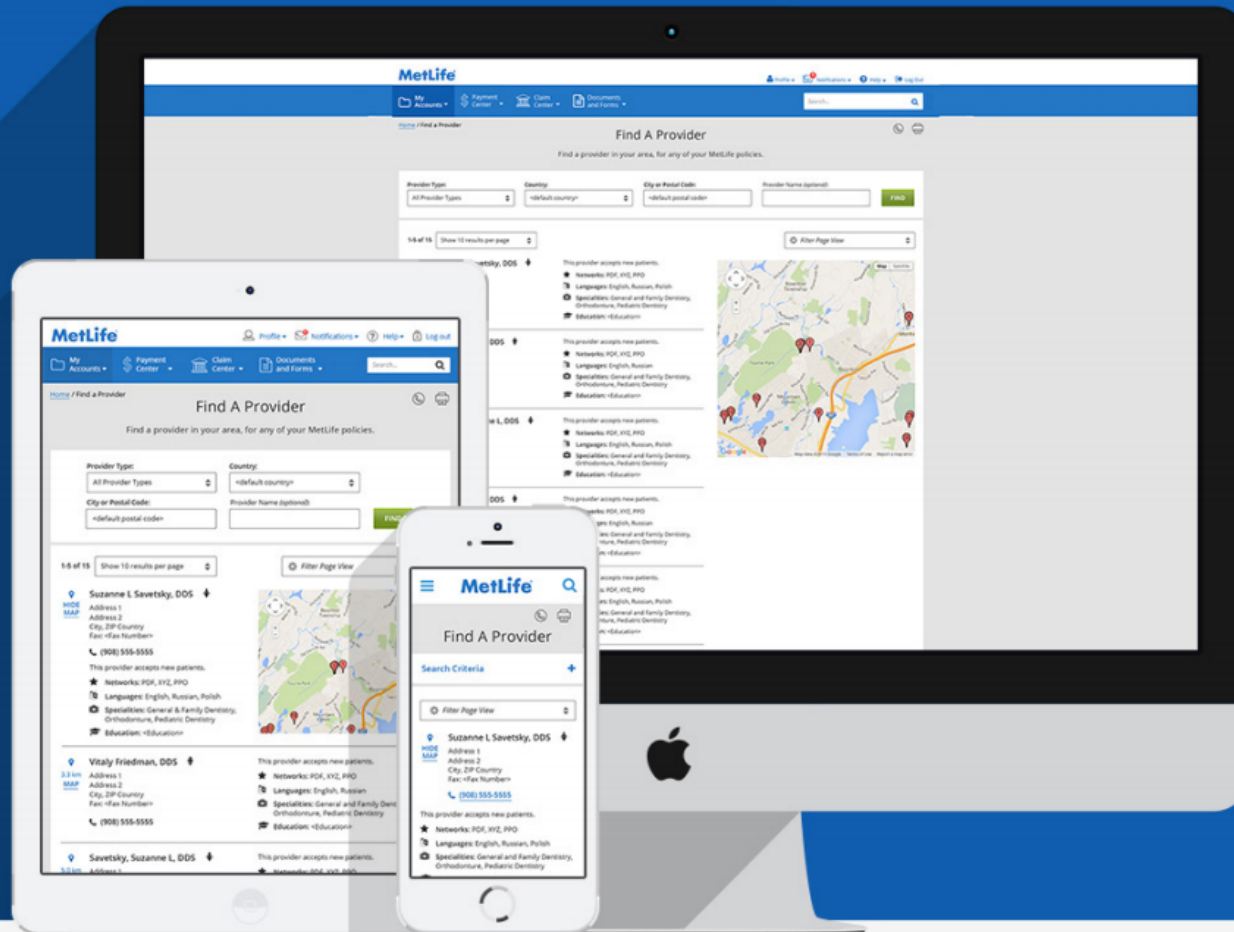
MetLife

Profile Notifications Help Log Out

My Accounts Payment Center Claim Center Documents and Forms

Search...

Home / Find a Provider

Find A Provider

Find a provider in your area, for any of your MetLife policies.

Provider Type: All Provider Types
Country: <default country>
City or Postal Code: <default postal code>
Provider Name (optional)
FIND

1-5 of 15 Show 10 results per page
Filter Page View

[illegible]tsky, DDS
This provider accepts new patients.
Networks: PDF, XYZ, PPO
Languages: English, Russian, Polish
Specialities: General and Family Dentistry, Orthodonture, Pediatric Dentistry
Education: <Education>

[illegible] DDS
This provider accepts new patients.
Networks: PDF, XYZ, PPO
Languages: English, Russian
Specialities: General and Family Dentistry, Orthodonture, Pediatric Dentistry
Education: <Education>

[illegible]e L, DDS
This provider accepts new patients.
Networks: PDF, XYZ, PPO
Languages: English, Russian, Polish
Specialities: General and Family Dentistry, Orthodonture, Pediatric Dentistry
Education: <Education>

MetLife

Profile Notifications Help Log out

My Accounts Payment Center Claim Center Documents and Forms

Search...

Home / Find a Provider

Find A Provider

Find a provider in your area, for any of your MetLife policies.

Provider Type: All Provider Types
Country: <default country>
City or Postal Code: <default postal code>
Provider Name (optional)
FIND

1-5 of 15 Show 10 results per page
Filter Page View

Suzanne L Savetsky, DDS
HIDE MAP
Address 1
Address 2
City, ZIP Country
Fax: <Fax Number>
(908) 555-5555
This provider accepts new patients.
Networks: PDF, XYZ, PPO
Languages: English, Russian, Polish
Specialities: General & Family Dentistry, Orthodonture, Pediatric Dentistry
Education: <Education>

Vitaly Friedman, DDS
3.3 km MAP
Address 1
Address 2
City, ZIP Country
Fax: <Fax Number>
(908) 555-5555
This provider accepts new patients.
Networks: PDF, XYZ, PPO
Languages: English, Russian
Specialities: General and Family Dent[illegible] Orthodonture, Pediatric Dentistry
Education: <Education>

Savetsky, Suzanne L, DDS
This provider accepts new patients.

MetLife

Find A Provider

Search Criteria

Filter Page View

Suzanne L Savetsky, DDS
HIDE MAP
Address 1
Address 2
City, ZIP Country
Fax: <Fax Number>
(908) 555-5555
This provider accepts new patients.
Networks: PDF, XYZ, PPO
Languages: English, Russian, Polish
Specialities: General and Family Dentistry, Orthodonture, Pediatric Dentistry